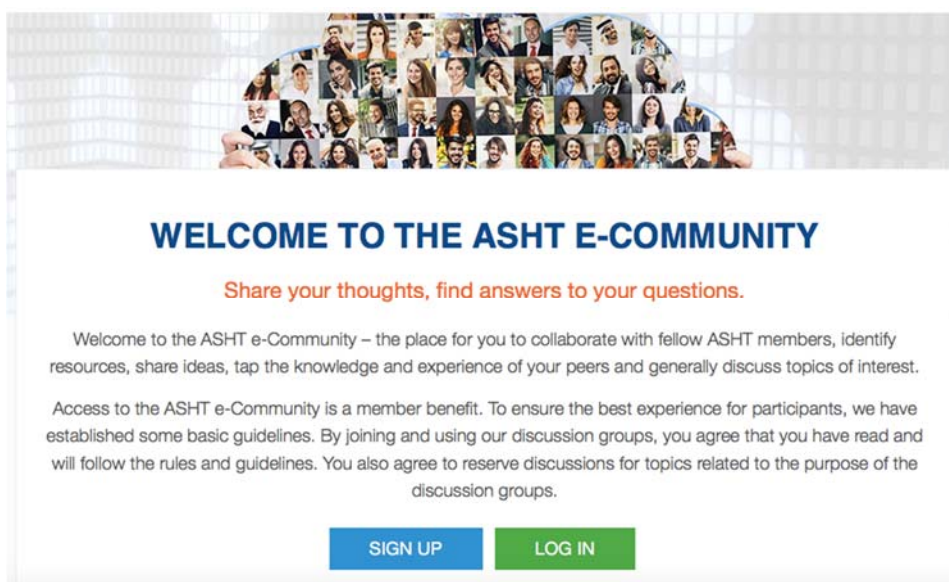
WELCOME TO THE ASHT E-COMMUNITY

Share your thoughts, find answers to your questions.

Welcome to the ASHT e-Community – the place for you to collaborate with fellow ASHT members, identify resources, share ideas, tap the knowledge and experience of your peers and generally discuss topics of interest.

Access to the ASHT e-Community is a member benefit. To ensure the best experience for participants, we have established some basic guidelines. By joining and using our discussion groups, you agree that you have read and will follow the rules and guidelines. You also agree to reserve discussions for topics related to the purpose of the discussion groups.

SIGN UP

LOG IN